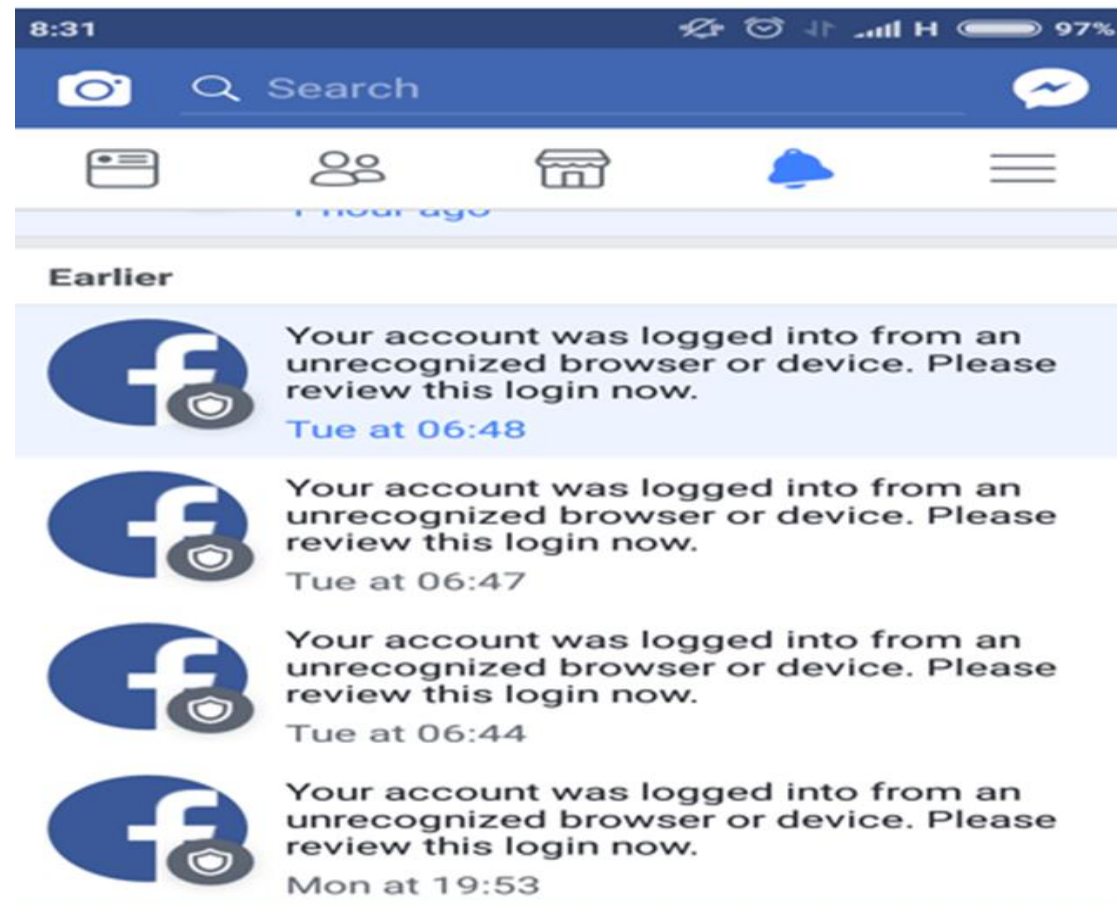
8:31 H 97%

Search

1 hour ago

Earlier

Your account was logged into from an unrecognized browser or device. Please review this login now.
Tue at 06:48

Your account was logged into from an unrecognized browser or device. Please review this login now.
Tue at 06:47

Your account was logged into from an unrecognized browser or device. Please review this login now.
Tue at 06:44

Your account was logged into from an unrecognized browser or device. Please review this login now.
Mon at 19:53